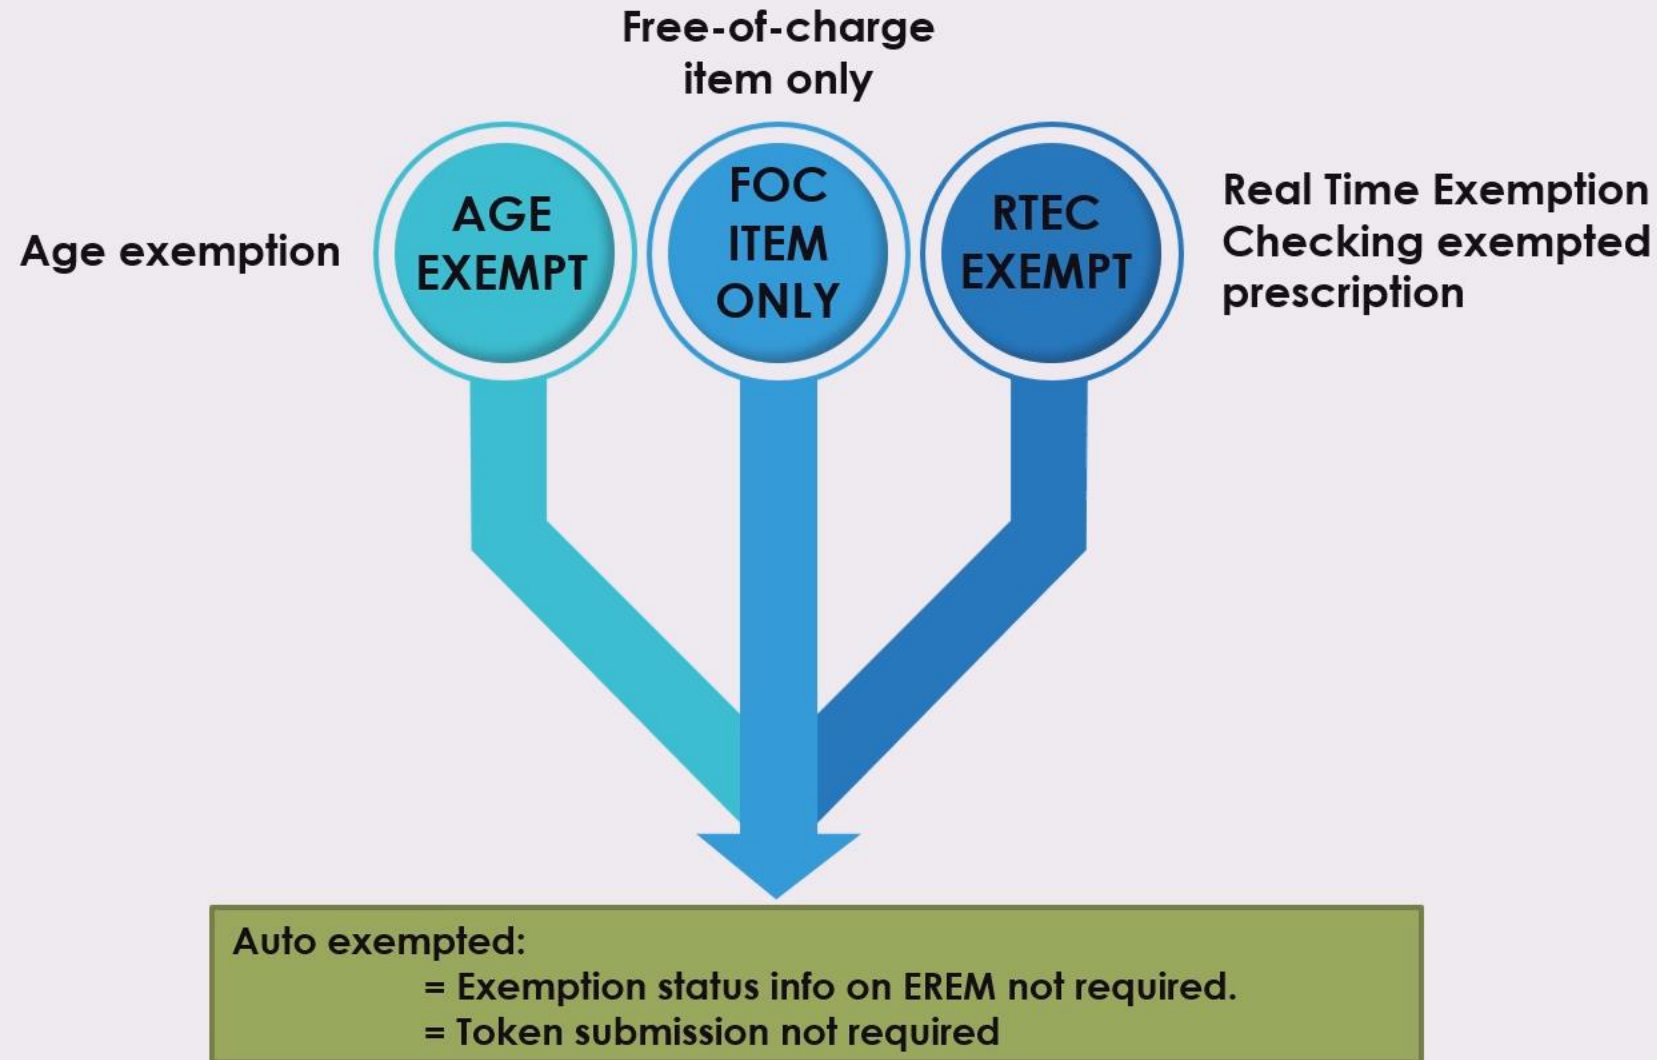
Free-of-charge item only

Age exemption

AGE EXEMPT

FOC ITEM ONLY

RTEC EXEMPT

Real Time Exemption Checking exempted prescription

Auto exempted:
= Exemption status info on EREM not required.
= Token submission not required